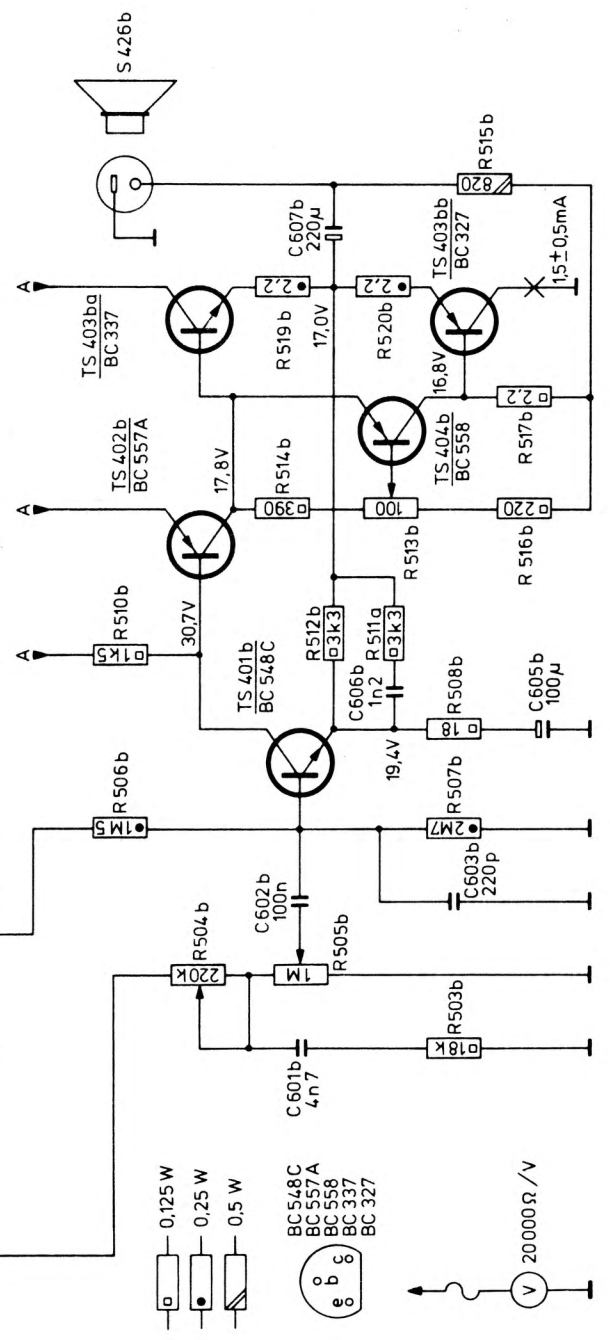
S 426b

R 515b
820

C 607b
220µ

TS 403bb
BC 327

1,5±0,5mA

TS 403ba
BC 337

2,2
R 519 b
17,0V

2,2
R 520b

16,8V

2,2
R 517b

TS 404b
BC 558

TS 402b
BC 557A

17,8V

390
R 514b

100
R 513b

220
R 516b

R 510b
1k5

30,7V

TS 401b
BC 548C

R 512b
3k3

R 511a
3k3

C 606b
1n2

R 508b
18

C 605b
100µ

19,4V

R 506b
1M5

R 507b
2M7

C 603b
220p

C 602b
100n

R 504b
220k

1M
R 505b

C 601b
4n7

R 503b
18k

0,125 W
0,25 W
0,5 W

BC548C
BC 557 A
BC 558
BC 337
BC 327

e b c

20000Ω / V
V